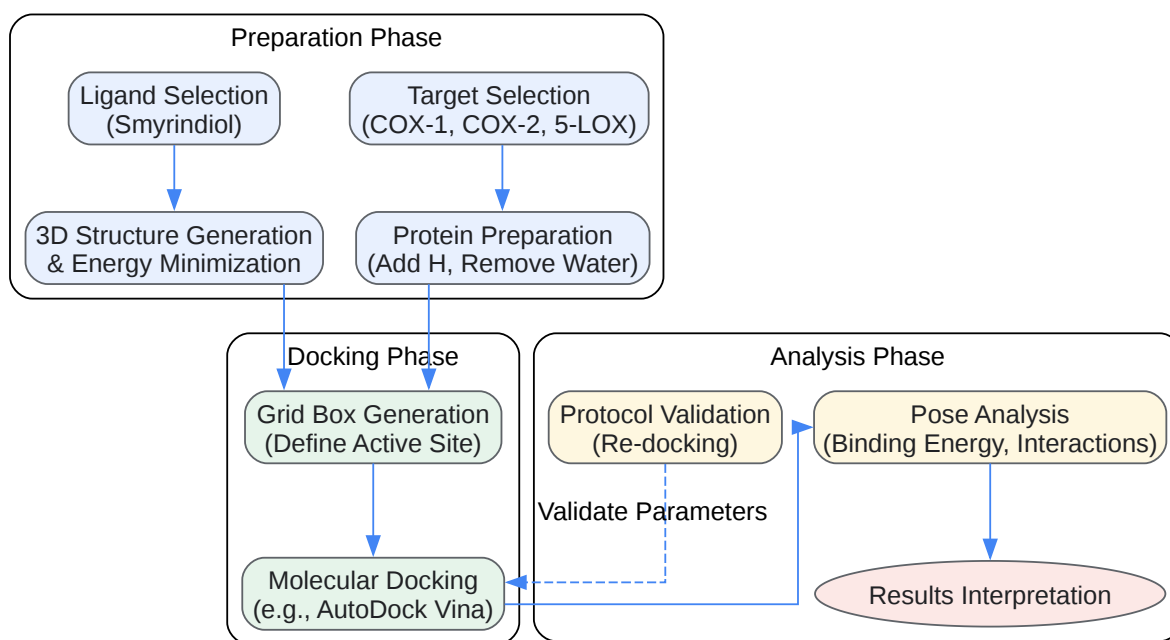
Preparation Phase

Ligand Selection (Smyrindiol)

Target Selection (COX-1, COX-2, 5-LOX)

3D Structure Generation & Energy Minimization

Protein Preparation (Add H, Remove Water)

Docking Phase

Grid Box Generation (Define Active Site)

Molecular Docking (e.g., AutoDock Vina)

Analysis Phase

Protocol Validation (Re-docking)

Pose Analysis (Binding Energy, Interactions)

Validate Parameters

Results Interpretation